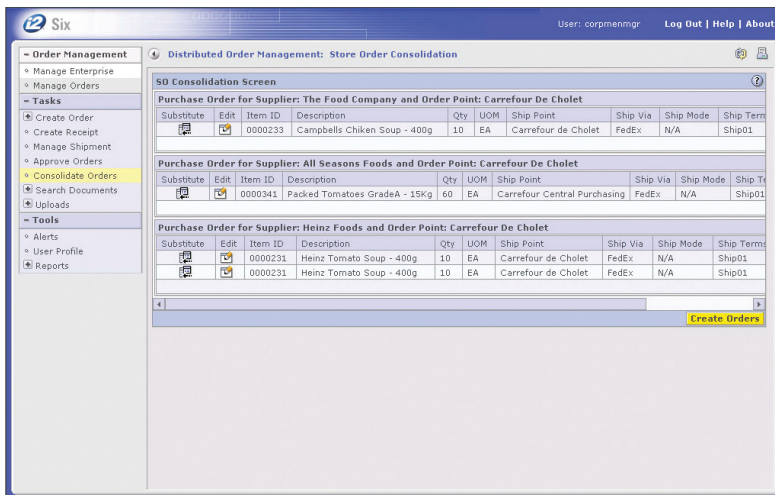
i2 Six

User: corpmenmgr Log Out | Help | About

– Order Management
◦ Manage Enterprise
◦ Manage Orders
– Tasks
+ Create Order
◦ Create Receipt
◦ Manage Shipment
◦ Approve Orders
◦ Consolidate Orders
+ Search Documents
+ Uploads
– Tools
◦ Alerts
◦ User Profile
+ Reports

Distributed Order Management: Store Order Consolidation

SO Consolidation Screen

Purchase Order for Supplier: The Food Company and Order Point: Carrefour De Cholet

| Substitute | Edit | Item ID | Description | Qty | UOM | Ship Point | Ship Via | Ship Mode | Ship Term |
|---|---|---|---|---|---|---|---|---|---|
| | | 0000233 | Campbells Chiken Soup - 400g | 10 | EA | Carrefour de Cholet | FedEx | N/A | Ship01 |

Purchase Order for Supplier: All Seasons Foods and Order Point: Carrefour De Cholet

| Substitute | Edit | Item ID | Description | Qty | UOM | Ship Point | Ship Via | Ship Mode | Ship Te |
|---|---|---|---|---|---|---|---|---|---|
| | | 0000341 | Packed Tomatoes GradeA - 15Kg | 60 | EA | Carrefour Central Purchasing | FedEx | N/A | Ship01 |

Purchase Order for Supplier: Heinz Foods and Order Point: Carrefour De Cholet

| Substitute | Edit | Item ID | Description | Qty | UOM | Ship Point | Ship Via | Ship Mode | Ship Terms |
|---|---|---|---|---|---|---|---|---|---|
| | | 0000231 | Heinz Tomato Soup - 400g | 10 | EA | Carrefour de Cholet | FedEx | N/A | Ship01 |
| | | 0000231 | Heinz Tomato Soup - 400g | 10 | EA | Carrefour de Cholet | FedEx | N/A | Ship01 |

Create Orders